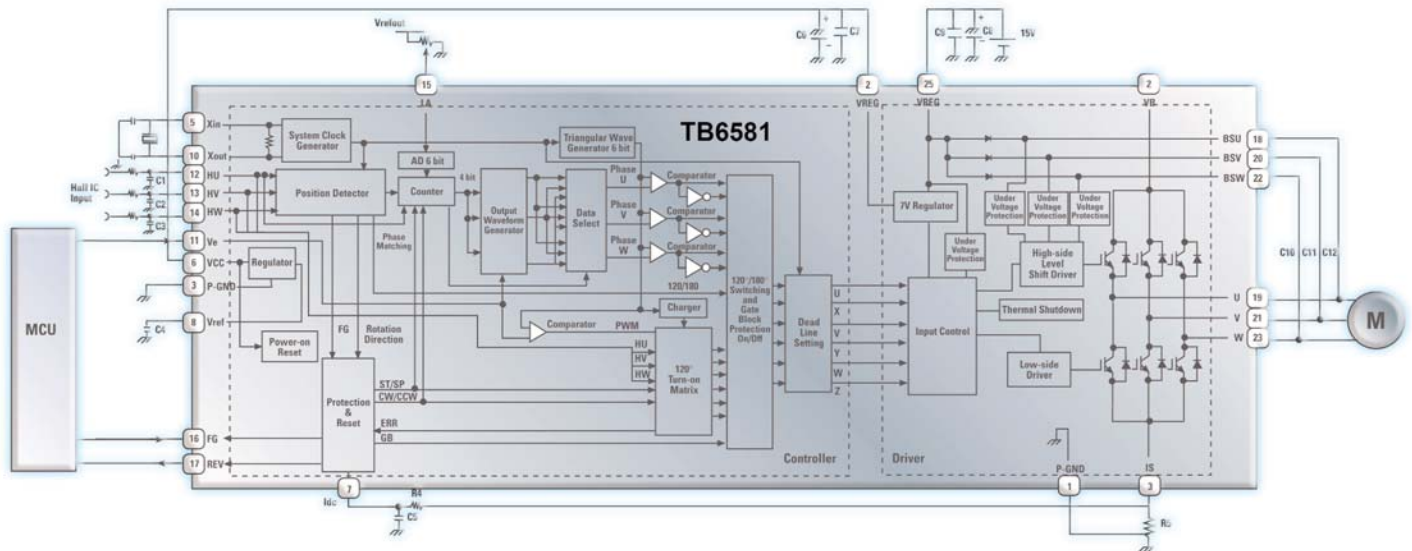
Vrefout

C6 C7

C9 C8 15V

15 LA

2 VREG

25 VREG

2 VB

TB6581

5 Xin

10 Xout

12 HU

13 HV

14 HW

Hall IC Input

C1 C2 C3

11 Ve

6 VCC

3 P-GND

8 Vref

C4

MCU

16 FG

17 REV

System Clock Generator

AD 6 bit

Triangular Wave Generator 6 bit

Position Detector

Counter

4 bit

Output Waveform Generator

Data Select

Phase U

Phase V

Phase W

Comparator

Comparator

Comparator

Phase Matching

Regulator

Power-on Reset

FG

Rotation Direction

120/180

Charger

Comparator

PWM

HU HV HW

120° Turn-on Matrix

120°/180° Switching and Gate Block Protection On/Off

Dead Line Setting

U X V Y W Z

ST/SP

CW/CCW

ERR

GB

Protection & Reset

Controller

7 Idc

R4

C5

7V Regulator

Under Voltage Protection

Under Voltage Protection

Under Voltage Protection

Under Voltage Protection

High-side Level Shift Driver

Input Control

Thermal Shutdown

Low-side Driver

Driver

P-GND 1

IS 3

Rs

BSU 18

BSV 20

BSW 22

C10 C11 C12

U 19

V 21

W 23

M